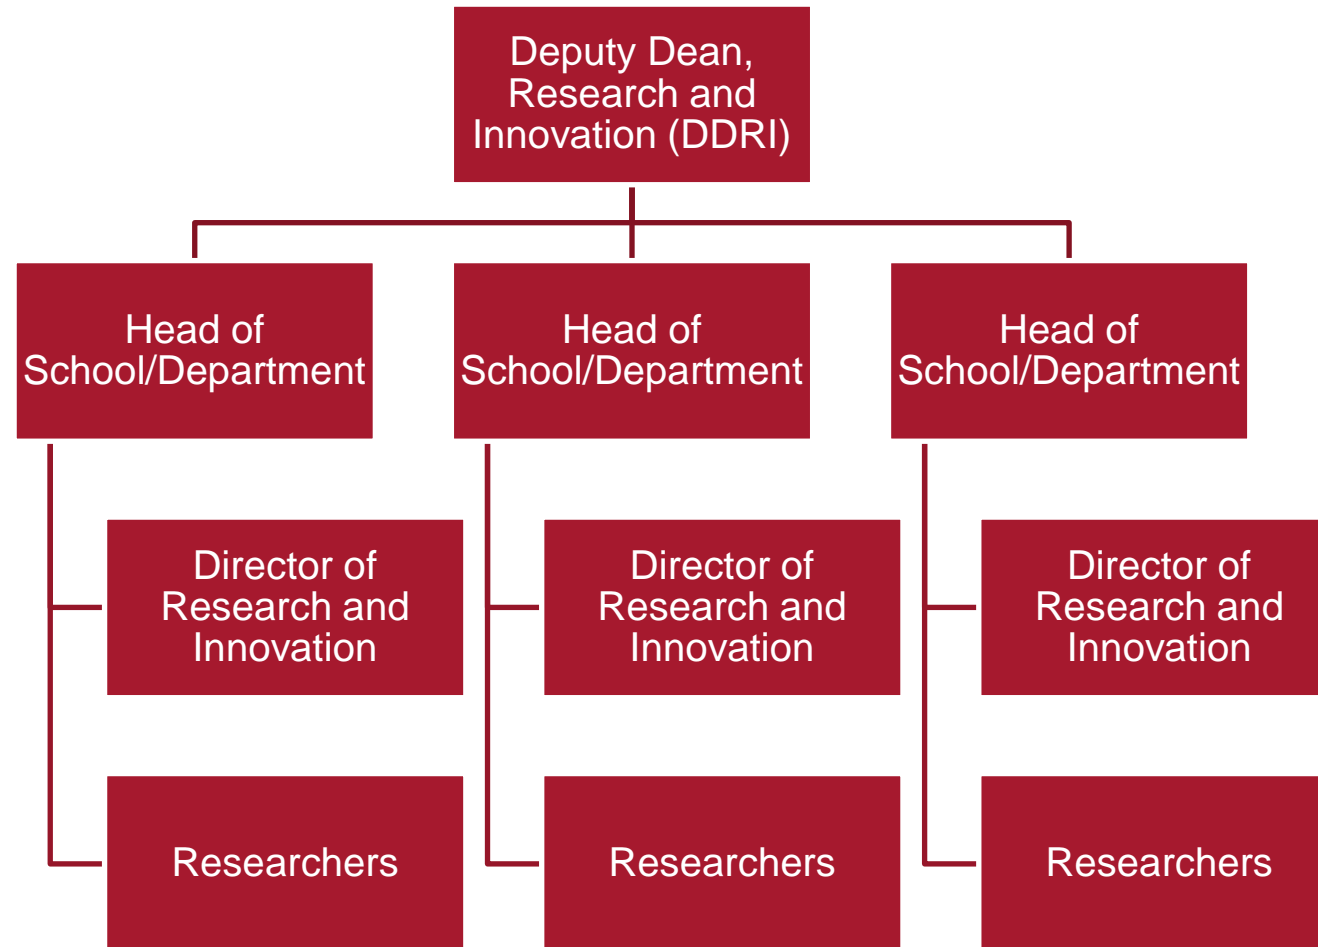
Deputy Dean, Research and Innovation (DDRI)

Head of School/Department

Director of Research and Innovation

Researchers

Head of School/Department

Director of Research and Innovation

Researchers

Head of School/Department

Director of Research and Innovation

Researchers